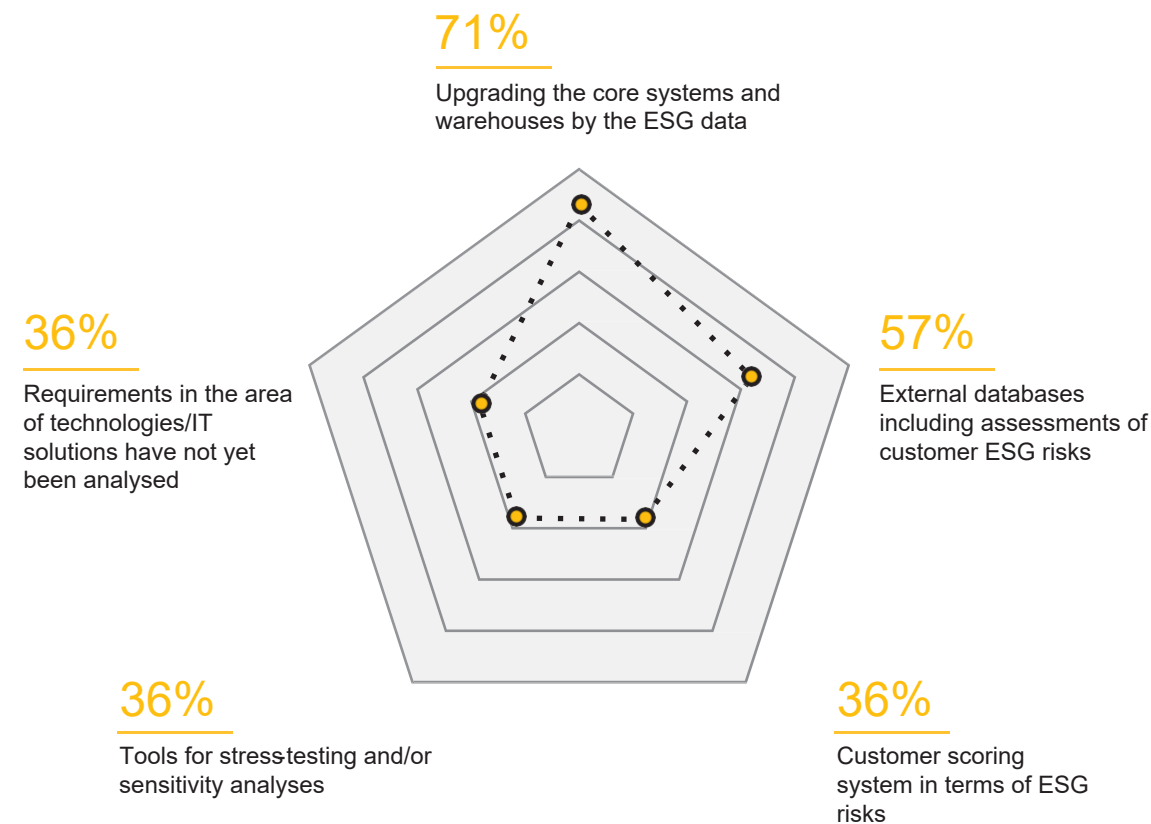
71%

Upgrading the core systems and warehouses by the ESG data

36%

Requirements in the area of technologies/IT solutions have not yet been analysed

57%

External databases including assessments of customer ESG risks

36%

Tools for stress-testing and/or sensitivity analyses

36%

Customer scoring system in terms of ESG risks